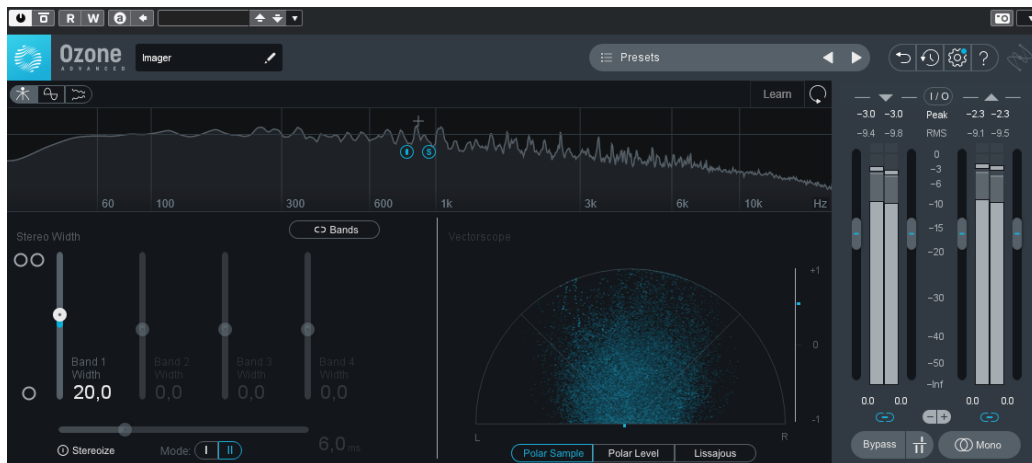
R W a

Ozone
ADVANCED

Imager

Presets

Learn

60 100 300 600 1k 3k 6k 10k Hz

Stereo Width

Bands

Band 1 Width 20,0

Band 2 Width 0,0

Band 3 Width 0,0

Band 4 Width 0,0

6,0 ms

Stereoize

Mode: I II

Vectorscope

+1

0

-1

L

R

Polar Sample

Polar Level

Lissajous

-3.0 -3.0

-9.4 -9.8

I/O

Peak

RMS

-2.3 -2.3

-9.1 -9.5

0
-3
-6
-10
-15
-20
-30
-40
-50
-Inf

0.0 0.0

0.0 0.0

Bypass

Mono